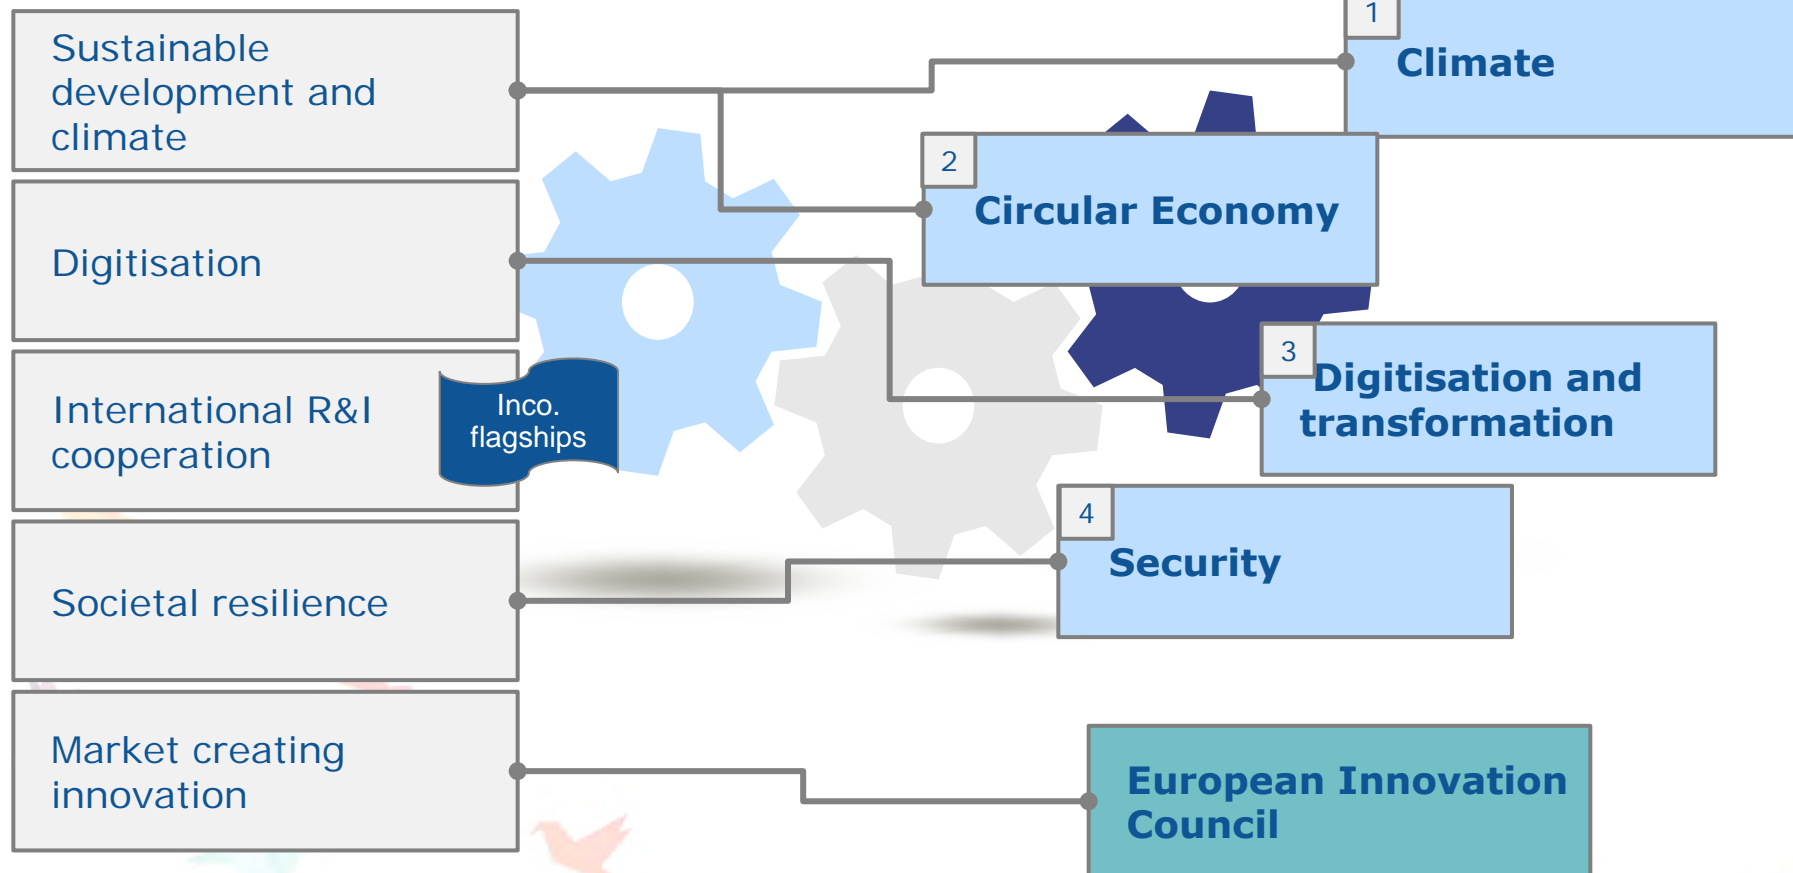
Sustainable development and climate

Digitisation

International R&I cooperation

Inco. flagships

Societal resilience

Market creating innovation

1
Climate

2
Circular Economy

3
Digitisation and transformation

4
Security

European Innovation Council